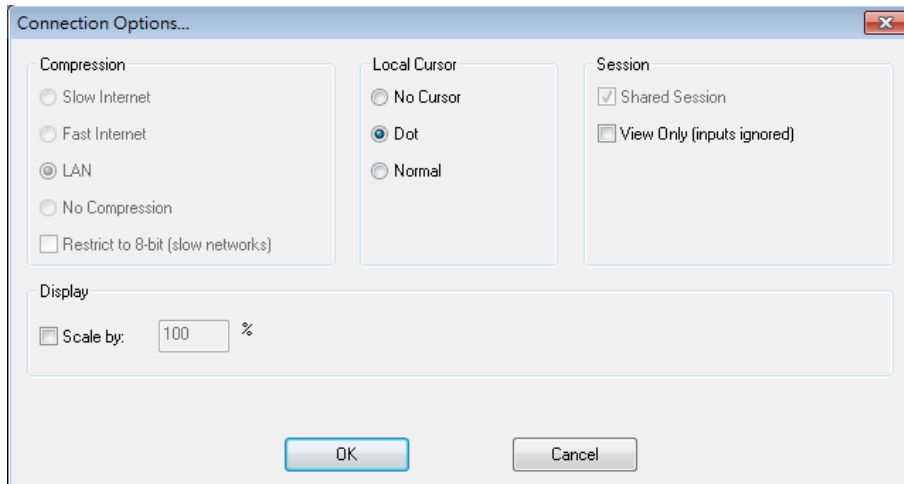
Connection Options...

Compression
Slow Internet
Fast Internet
LAN
No Compression
Restrict to 8-bit (slow networks)

Local Cursor
No Cursor
Dot
Normal

Session
Shared Session
View Only (inputs ignored)

Display
Scale by: 100 %

OK
Cancel